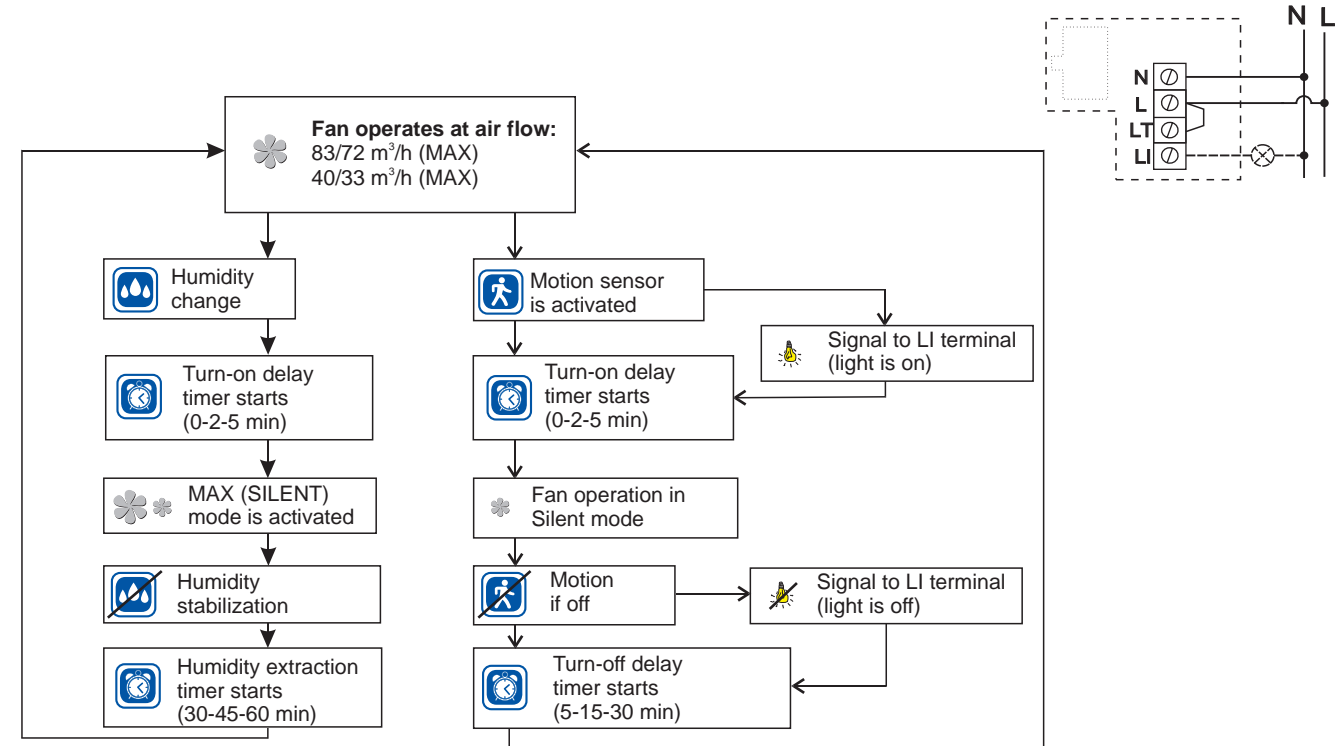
N L

N
L
LT
LI

**Fan operates at air flow:**
83/72 m$^3$/h (MAX)
40/33 m$^3$/h (MAX)

Humidity change

Turn-on delay timer starts (0-2-5 min)

MAX (SILENT) mode is activated

Humidity stabilization

Humidity extraction timer starts (30-45-60 min)

Motion sensor is activated

Signal to LI terminal (light is on)

Turn-on delay timer starts (0-2-5 min)

Fan operation in Silent mode

Motion if off

Signal to LI terminal (light is off)

Turn-off delay timer starts (5-15-30 min)